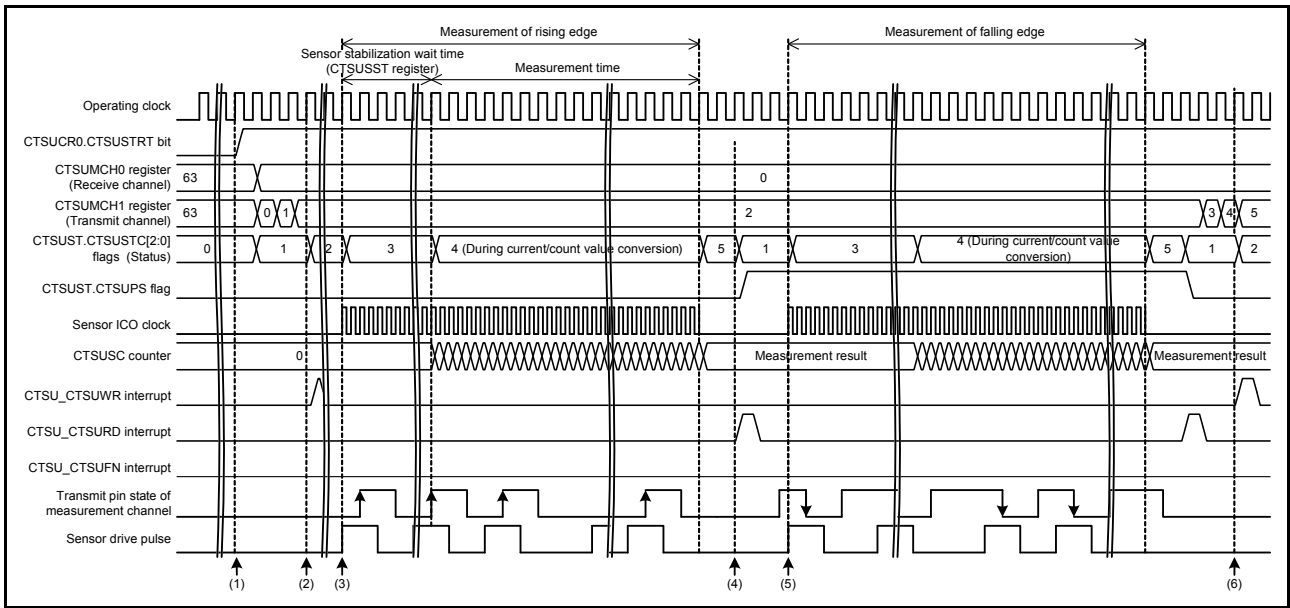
Measurement of rising edge

Measurement of falling edge

Sensor stabilization wait time (CTSUSST register)

Measurement time

Operating clock

CTSUCR0.CTSUSTRT bit

CTSUMCH0 register (Receive channel)

63

0

CTSUMCH1 register (Transmit channel)

63

0

1

2

3

4

5

CTSUST.CTSUSTC[2:0] flags (Status)

0

1

2

3

4 (During current/count value conversion)

5

1

3

4 (During current/count value conversion)

5

1

2

CTSUST.CTSUPS flag

Sensor ICO clock

CTSUSC counter

0

Measurement result

Measurement result

CTSU_CTSUWR interrupt

CTSU_CTSURD interrupt

CTSU_CTSUFN interrupt

Transmit pin state of measurement channel

Sensor drive pulse

(1)

(2)

(3)

(4)

(5)

(6)